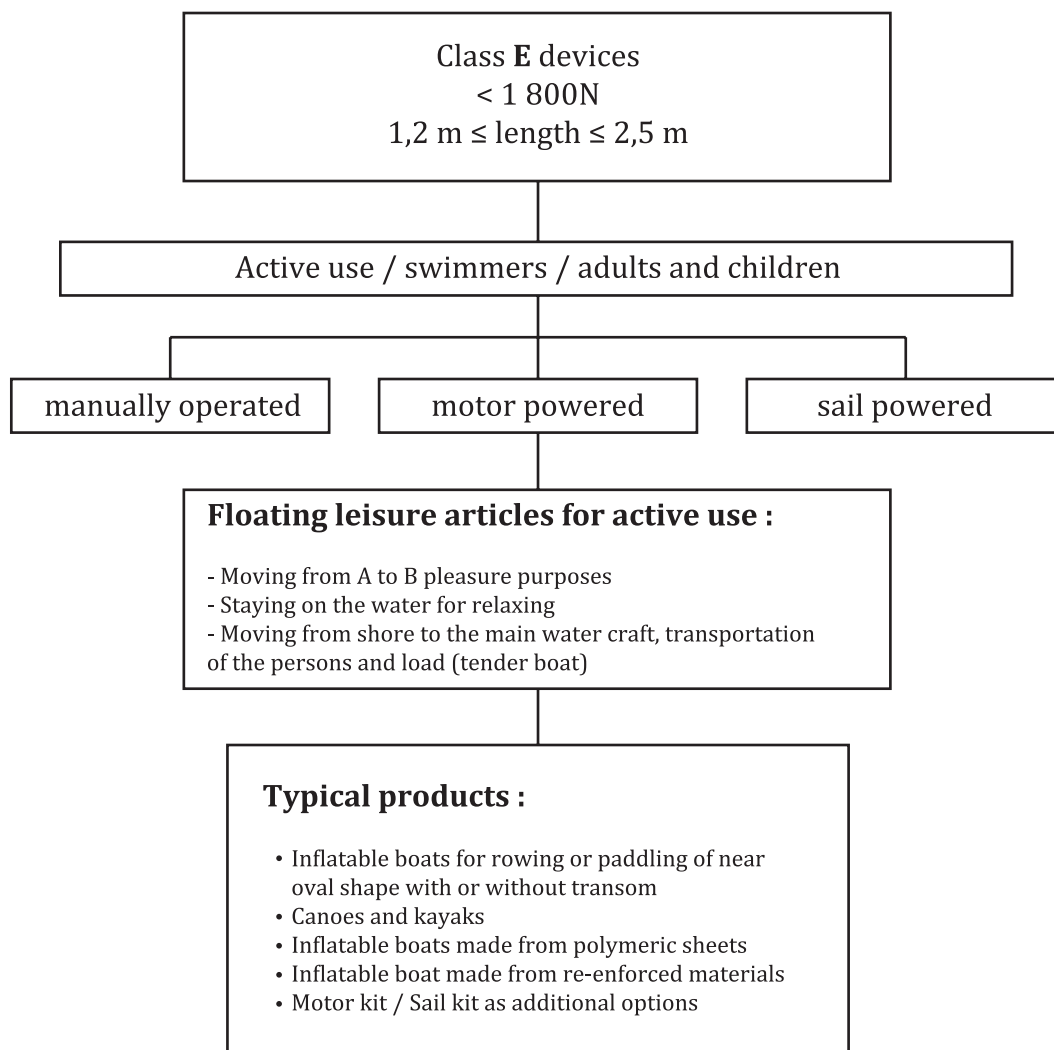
Class **E** devices
< 1 800N
1,2 m ≤ length ≤ 2,5 m

Active use / swimmers / adults and children

manually operated

motor powered

sail powered

**Floating leisure articles for active use :**

- Moving from A to B pleasure purposes
- Staying on the water for relaxing
- Moving from shore to the main water craft, transportation of the persons and load (tender boat)

**Typical products :**

• Inflatable boats for rowing or paddling of near oval shape with or without transom
• Canoes and kayaks
• Inflatable boats made from polymeric sheets
• Inflatable boat made from re-enforced materials
• Motor kit / Sail kit as additional options